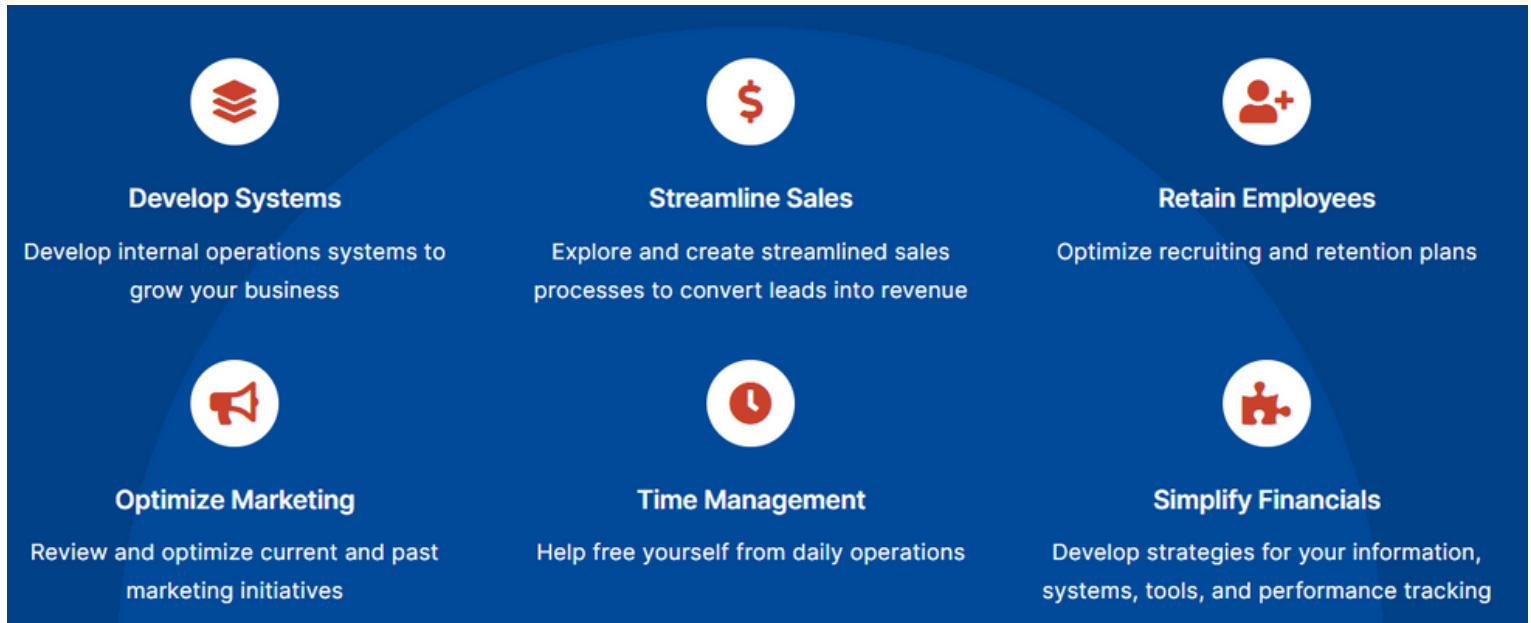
$

Develop Systems

Develop internal operations systems to grow your business

Streamline Sales

Explore and create streamlined sales processes to convert leads into revenue

Retain Employees

Optimize recruiting and retention plans

Optimize Marketing

Review and optimize current and past marketing initiatives

Time Management

Help free yourself from daily operations

Simplify Financials

Develop strategies for your information, systems, tools, and performance tracking